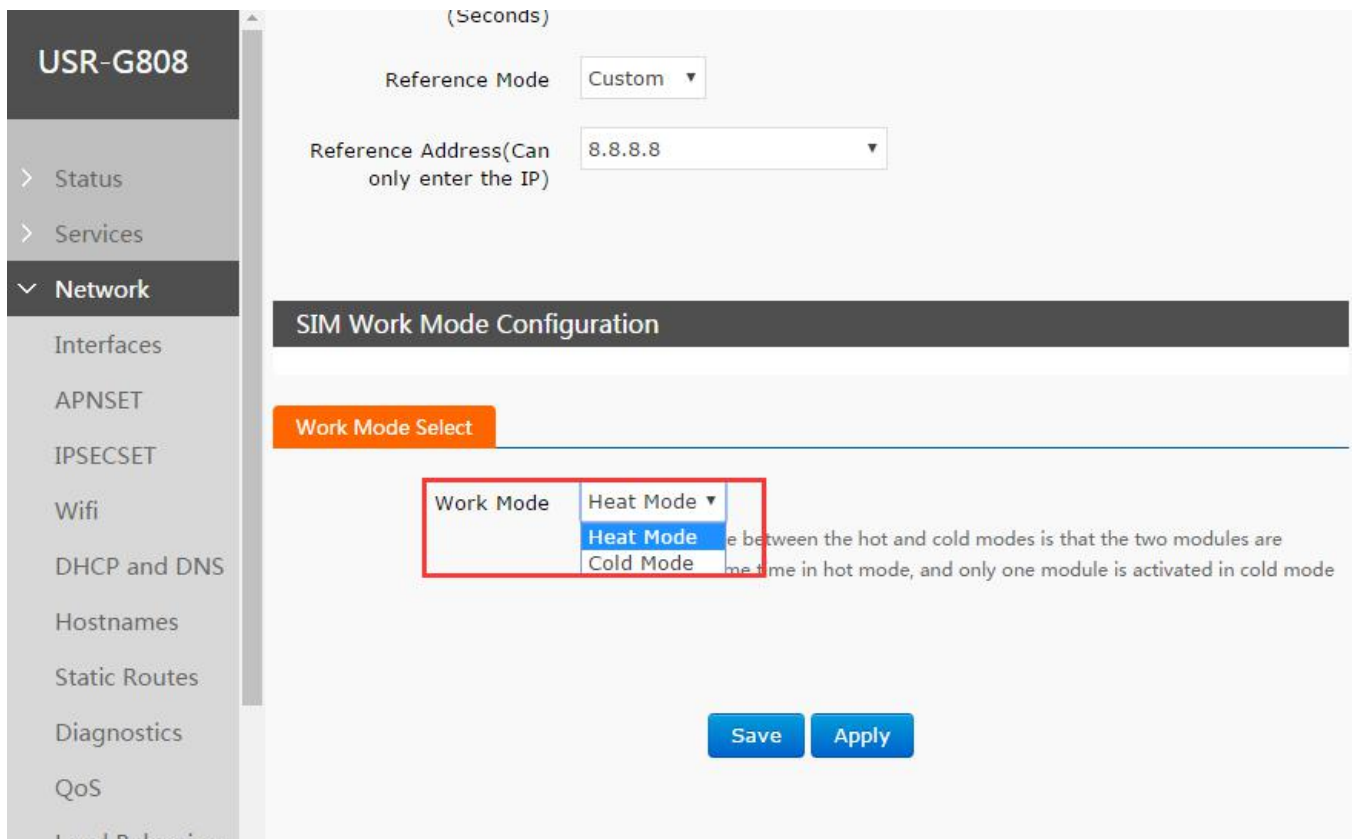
USR-G808

Status

Services

Network

Interfaces

APNSET

IPSECSET

Wifi

DHCP and DNS

Hostnames

Static Routes

Diagnostics

QoS

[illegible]

(Seconds)

Reference Mode Custom ▼

Reference Address(Can only enter the IP) 8.8.8.8 ▼

SIM Work Mode Configuration

Work Mode Select

Work Mode Heat Mode ▼

Heat Mode

Cold Mode

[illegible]e between the hot and cold modes is that the two modules are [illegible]me time in hot mode, and only one module is activated in cold mode

Save Apply